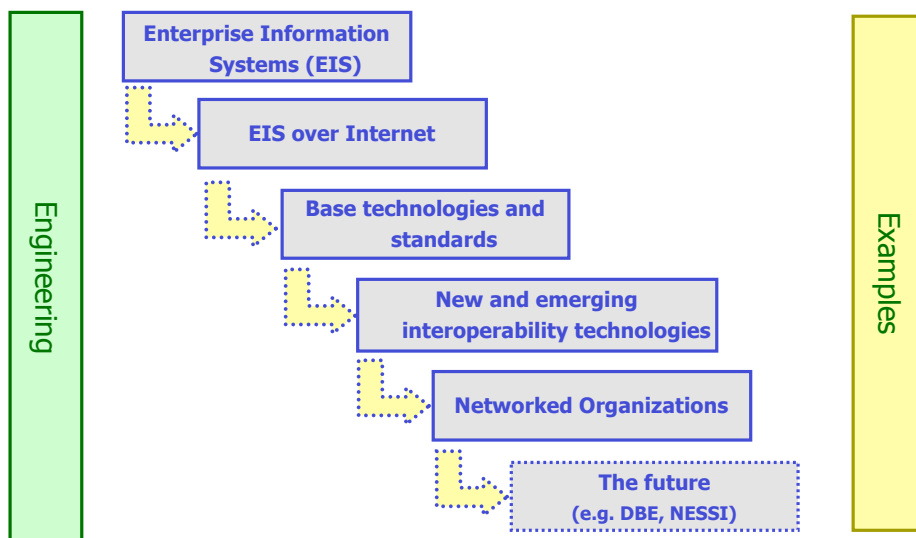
Engineering

Enterprise Information Systems (EIS)

EIS over Internet

Base technologies and standards

New and emerging interoperability technologies

Networked Organizations

The future (e.g. DBE, NESSI)

Examples